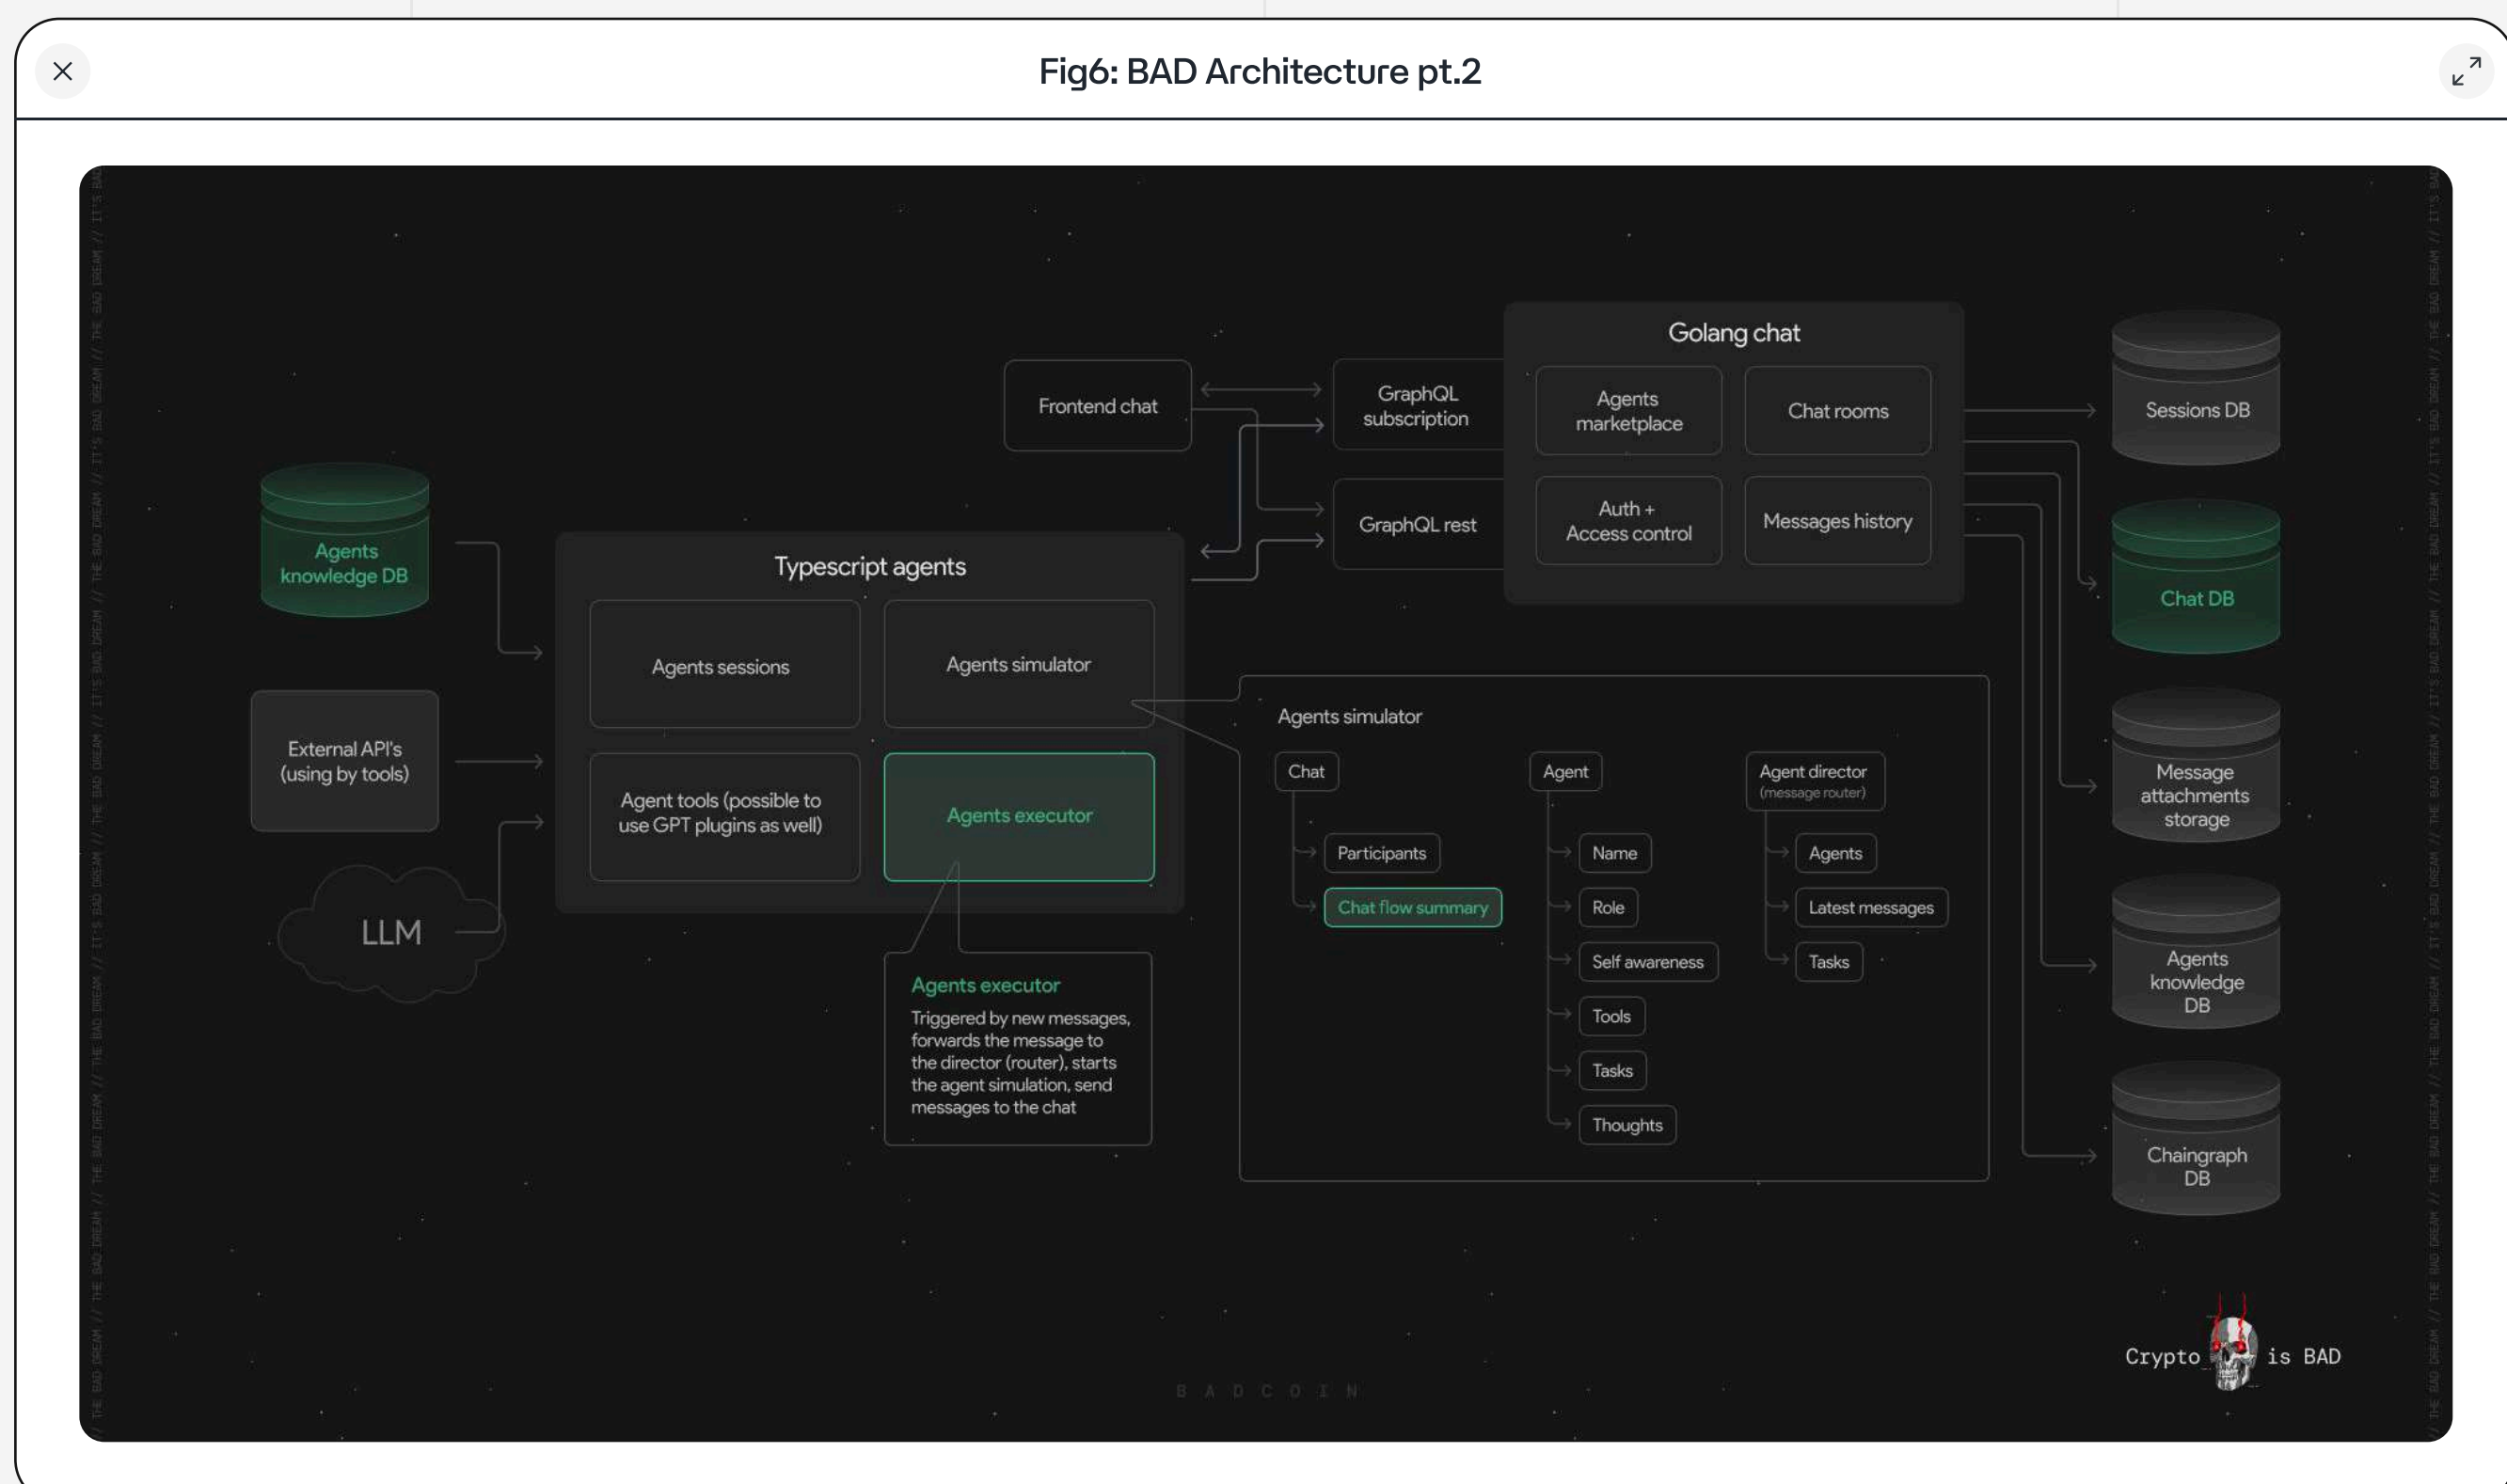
Fig6: BAD Architecture pt.2

Agents knowledge DB

External API's (using by tools)

LLM

Typescript agents

Agents sessions

Agents simulator

Agent tools (possible to use GPT plugins as well)

Agents executor

Agents executor
Triggered by new messages, forwards the message to the director (router), starts the agent simulation, send messages to the chat

Frontend chat

GraphQL subscription

GraphQL rest

Golang chat

Agents marketplace

Chat rooms

Auth + Access control

Messages history

Agents simulator

Chat

Participants

Chat flow summary

Agent

Name

Role

Self awareness

Tools

Tasks

Thoughts

Agent director
(message router)

Agents

Latest messages

Tasks

Sessions DB

Chat DB

Message attachments storage

Agents knowledge DB

Chaingraph DB

B A D C O I N

Crypto is BAD